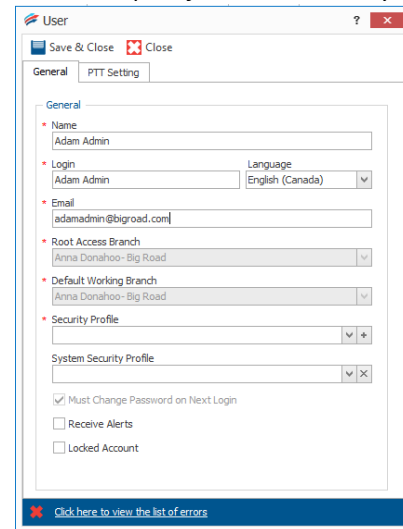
User

?

Save & Close   Close

General   PTT Setting

General

* Name
Adam Admin

* Login
Adam Admin

Language
English (Canada)

* Email
adamadmin@bigroad.com

* Root Access Branch
Anna Donahoo- Big Road

* Default Working Branch
Anna Donahoo- Big Road

* Security Profile

System Security Profile

Must Change Password on Next Login

Receive Alerts

Locked Account

Click here to view the list of errors